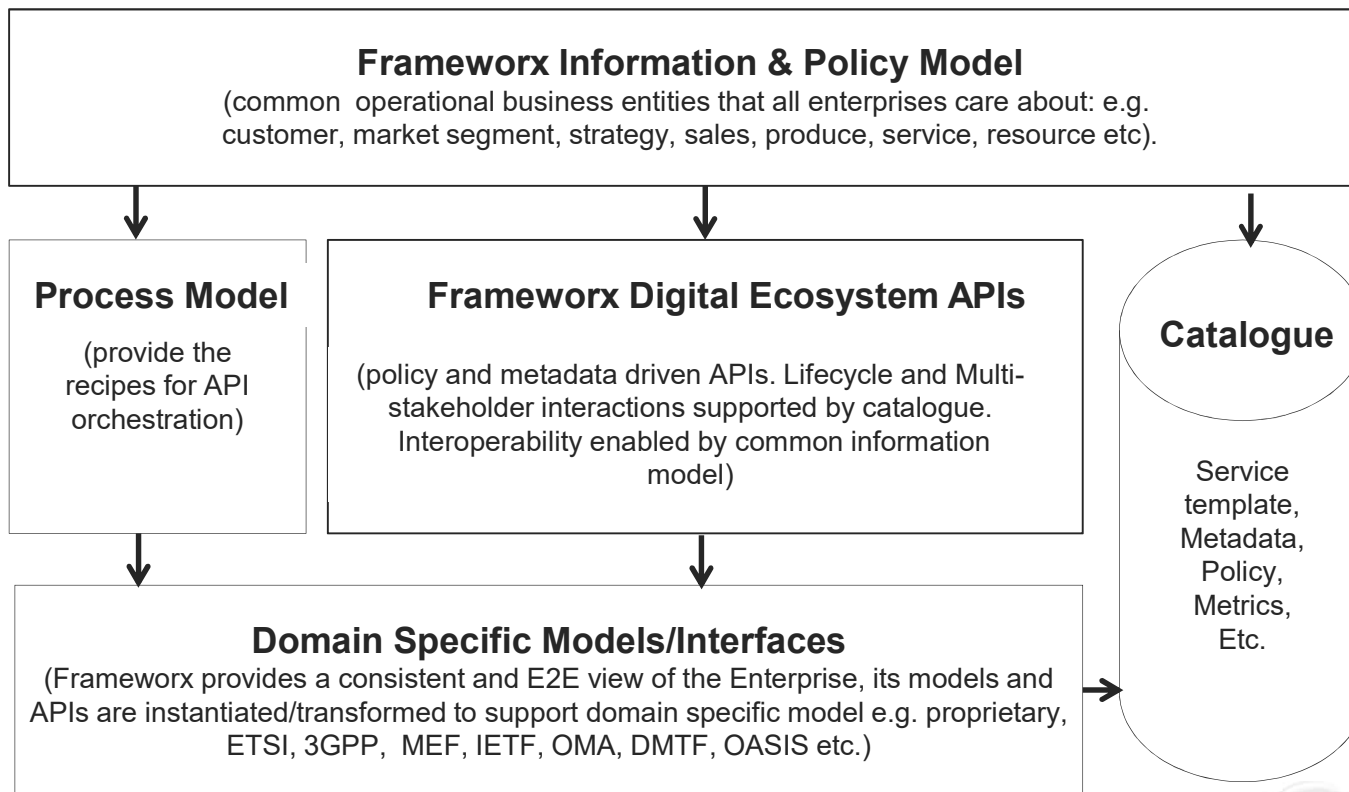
Frameworx Information & Policy Model
(common operational business entities that all enterprises care about: e.g. customer, market segment, strategy, sales, produce, service, resource etc).

Process Model
(provide the recipes for API orchestration)

Frameworx Digital Ecosystem APIs
(policy and metadata driven APIs. Lifecycle and Multistakeholder interactions supported by catalogue. Interoperability enabled by common information model)

Catalogue
Service template, Metadata, Policy, Metrics, Etc.

Domain Specific Models/Interfaces
(Frameworx provides a consistent and E2E view of the Enterprise, its models and APIs are instantiated/transformed to support domain specific model e.g. proprietary, ETSI, 3GPP, MEF, IETF, OMA, DMTF, OASIS etc.)